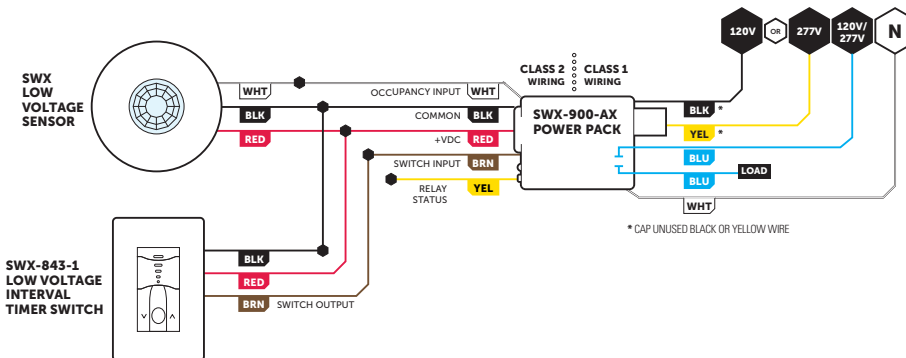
SWX LOW VOLTAGE SENSOR

WHT
BLK
RED

OCCUPANCY INPUT WHT
COMMON BLK
+VDC RED
SWITCH INPUT BRN
RELAY STATUS YEL

CLASS 2 WIRING
CLASS 1 WIRING

SWX-900-AX POWER PACK

120V
OR
277V
120V/277V
N

BLK *
YEL *
BLU
BLU
LOAD
WHT

* CAP UNUSED BLACK OR YELLOW WIRE

SWX-843-1 LOW VOLTAGE INTERVAL TIMER SWITCH

BLK
RED
BRN SWITCH OUTPUT